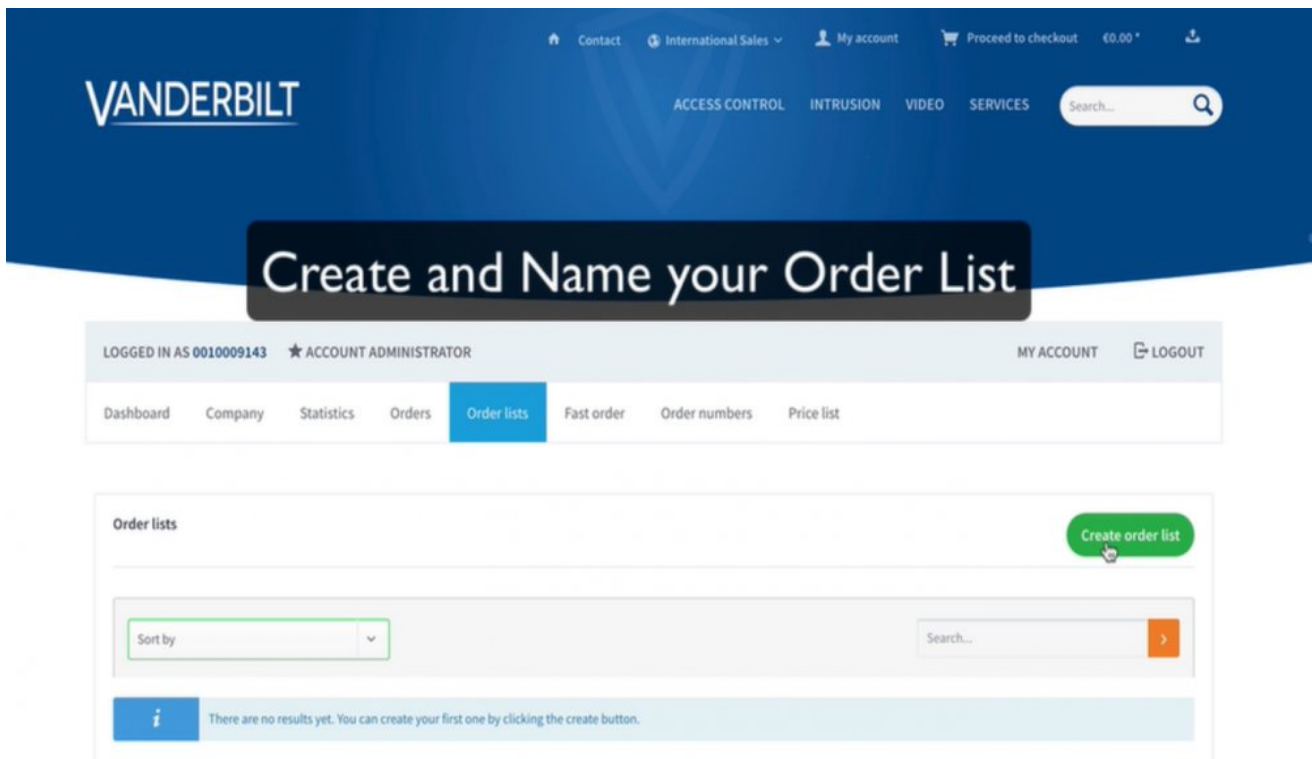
Contact International Sales My account Proceed to checkout €0.00 *

VANDERBILT

ACCESS CONTROL INTRUSION VIDEO SERVICES Search...

Create and Name your Order List

LOGGED IN AS 0010009143 ★ ACCOUNT ADMINISTRATOR

MY ACCOUNT LOGOUT

Dashboard Company Statistics Orders Order lists Fast order Order numbers Price list

Order lists

Create order list

Sort by

Search...

i

There are no results yet. You can create your first one by clicking the create button.